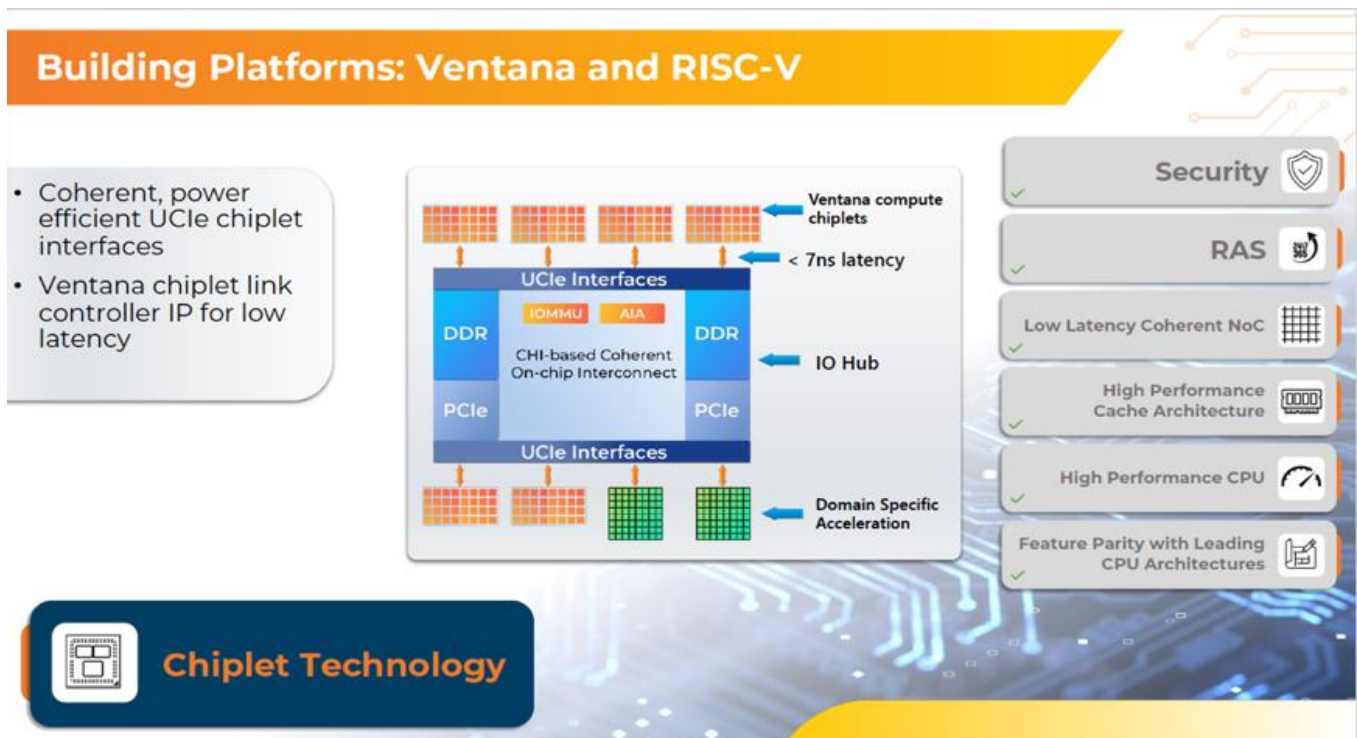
Building Platforms: Ventana and RISC-V

• Coherent, power efficient UCIe chiplet interfaces

• Ventana chiplet link controller IP for low latency

Ventana compute chiplets

< 7ns latency

UCIe Interfaces

IOMMU

AIA

DDR

DDR

CHI-based Coherent On-chip Interconnect

IO Hub

PCIe

PCIe

UCIe Interfaces

Domain Specific Acceleration

Chiplet Technology

Security

RAS

Low Latency Coherent NoC

High Performance Cache Architecture

High Performance CPU

Feature Parity with Leading CPU Architectures